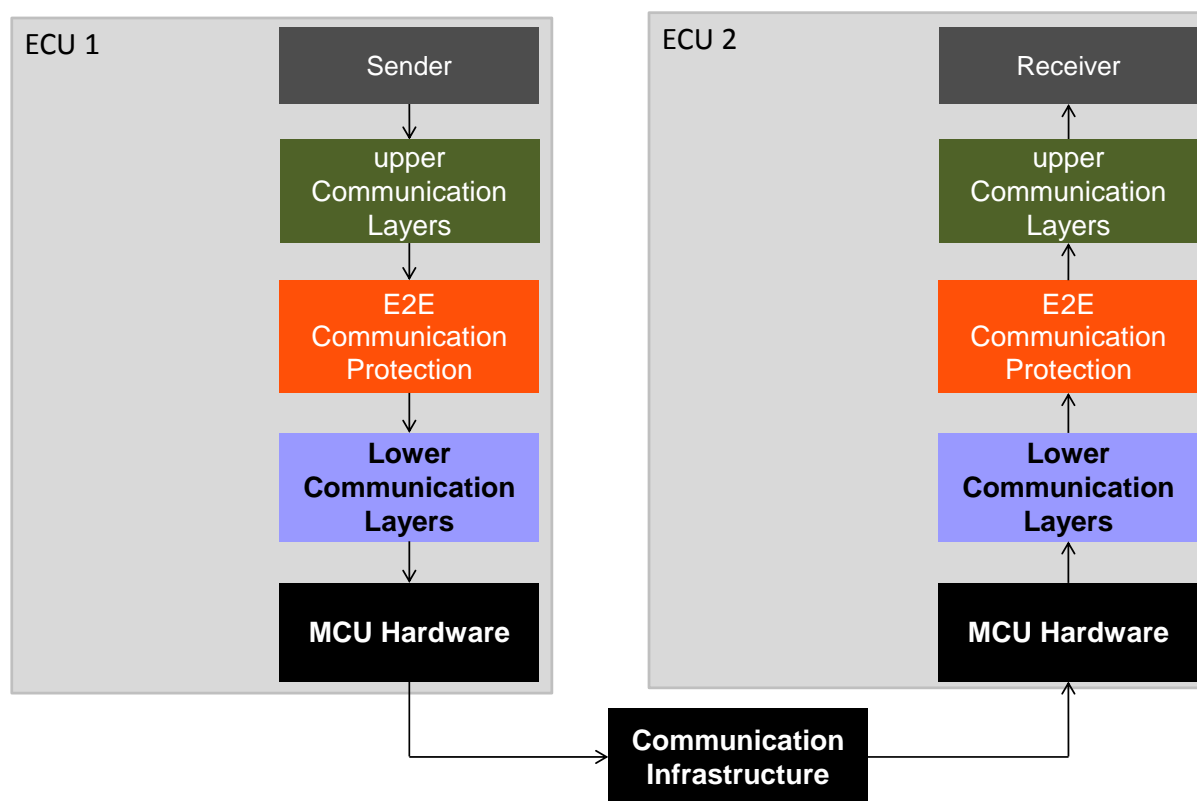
ECU 1

Sender

upper Communication Layers

E2E Communication Protection

Lower Communication Layers

MCU Hardware

ECU 2

Receiver

upper Communication Layers

E2E Communication Protection

Lower Communication Layers

MCU Hardware

Communication Infrastructure